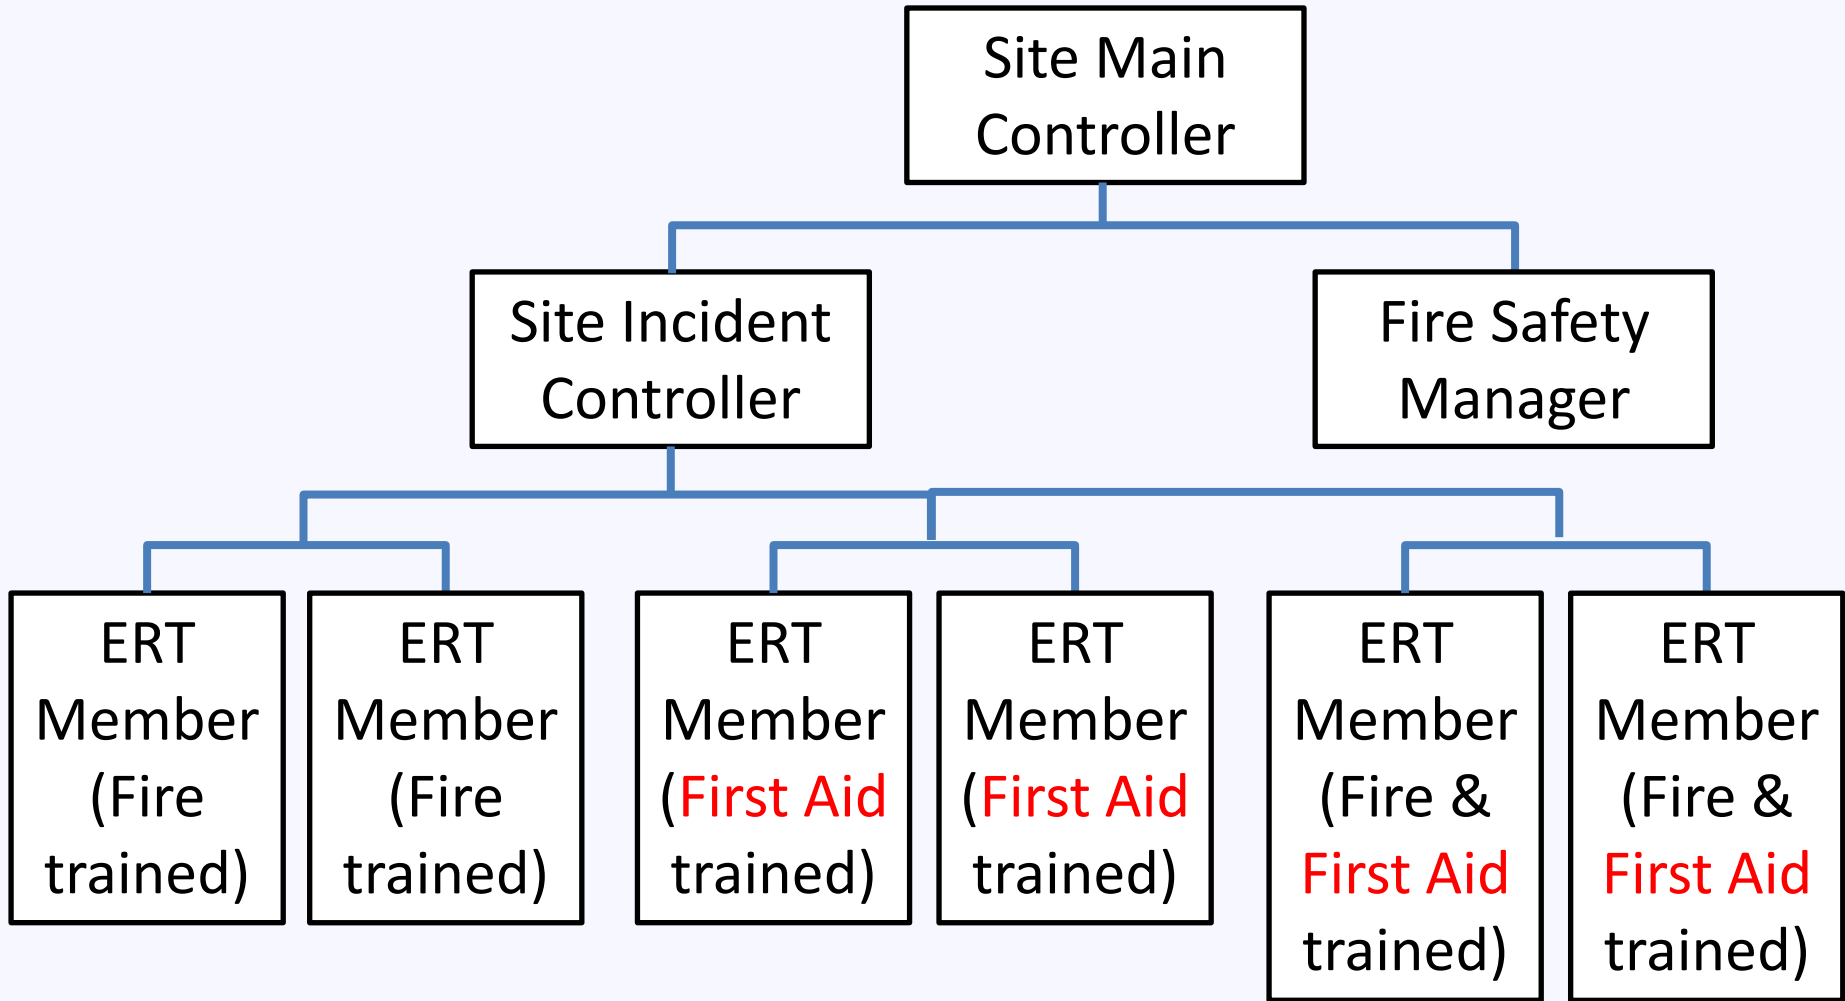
Site Main Controller

Site Incident Controller

Fire Safety Manager

ERT Member (Fire trained)

ERT Member (Fire trained)

ERT Member (First Aid trained)

ERT Member (First Aid trained)

ERT Member (Fire & First Aid trained)

ERT Member (Fire & First Aid trained)